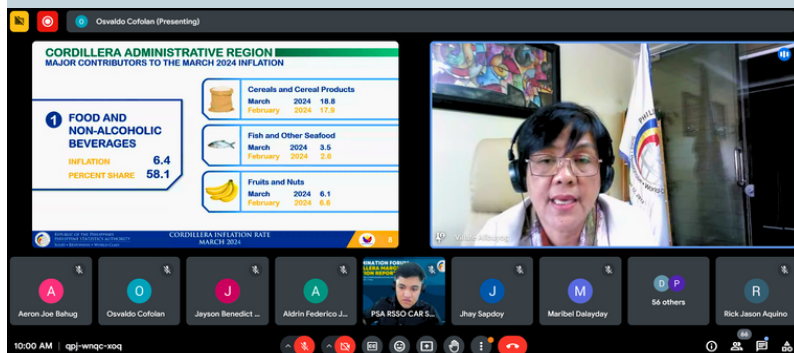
O Osvaldo Cofolan (Presenting)

CORDILLERA ADMINISTRATIVE REGION
MAJOR CONTRIBUTORS TO THE MARCH 2024 INFLATION

1 FOOD AND NON-ALCOHOLIC BEVERAGES
INFLATION 6.4
PERCENT SHARE 58.1

Cereals and Cereal Products
March 2024 18.8
February 2024 17.9

Fish and Other Seafood
March 2024 3.5
February 2024 2.6

Fruits and Nuts
March 2024 6.1
February 2024 8.6

REPUBLIC OF THE PHILIPPINES
PHILIPPINE STATISTICS AUTHORITY
CORDILLERA INFLATION RATE
MARCH 2024
8

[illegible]

A Aeron Joe Bahug
O Osvaldo Cofolan
J Jayson Benedict ...
A Aldrin Federico J...
PSA RSSO CAR S...
J Jhay Sapdoy
M Maribel Dalayday
D P 56 others
R Rick Jason Aquino

10:00 AM | qpj-wnqc-xoq
66